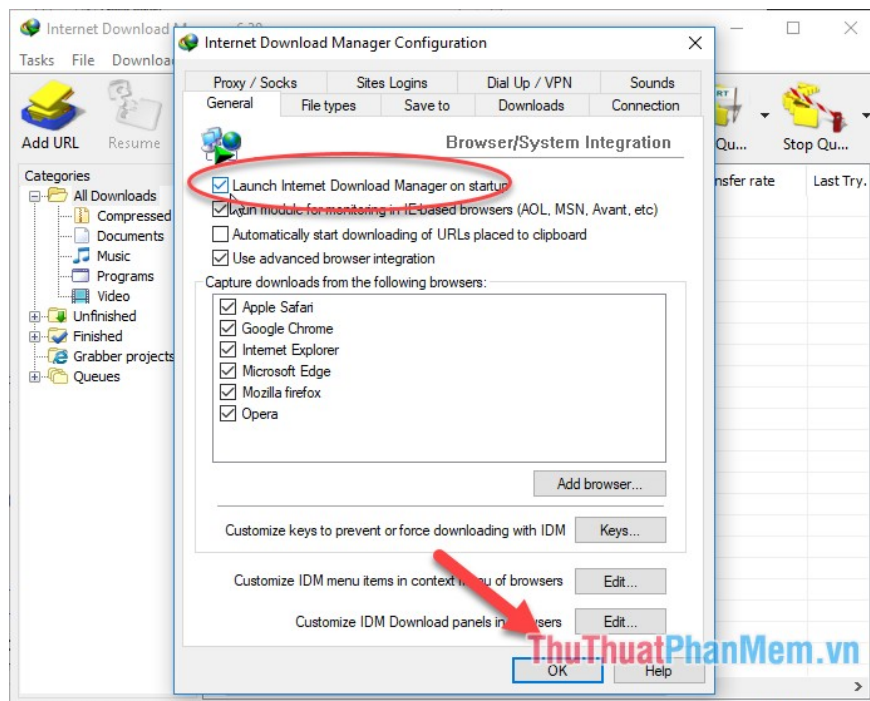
Internet Download M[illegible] 6.28

Tasks File Download

Add URL Resume

Qu... Stop Qu...

Categories
All Downloads
Compressed
Documents
Music
Programs
Video
Unfinished
Finished
Grabber projects
Queues

nsfer rate Last Try.

Internet Download Manager Configuration

Proxy / Socks Sites Logins Dial Up / VPN Sounds
General File types Save to Downloads Connection

Browser/System Integration

Launch Internet Download Manager on startup
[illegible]un module for monitoring in IE-based browsers (AOL, MSN, Avant, etc)
Automatically start downloading of URLs placed to clipboard
Use advanced browser integration

Capture downloads from the following browsers:
Apple Safari
Google Chrome
Internet Explorer
Microsoft Edge
Mozilla firefox
Opera

Add browser...

Customize keys to prevent or force downloading with IDM Keys...

Customize IDM menu items in context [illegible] of browsers Edit...

Customize IDM Download panels in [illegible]sers Edit...

OK Help

ThuThuatPhanMem.vn